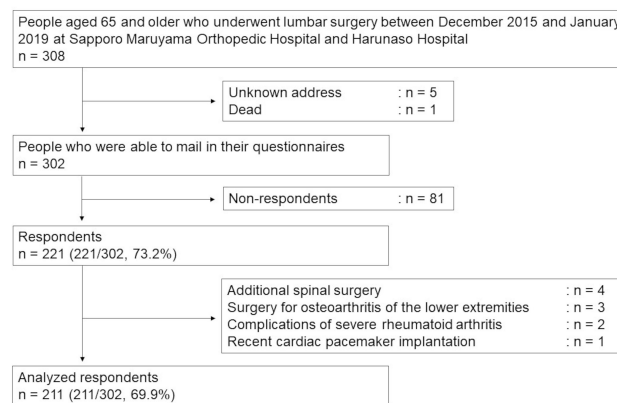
People aged 65 and older who underwent lumbar surgery between December 2015 and January 2019 at Sapporo Maruyama Orthopedic Hospital and Harunaso Hospital
n = 308

Unknown address : n = 5
Dead : n = 1

People who were able to mail in their questionnaires
n = 302

Non-respondents : n = 81

Respondents
n = 221 (221/302, 73.2%)

Additional spinal surgery : n = 4
Surgery for osteoarthritis of the lower extremities : n = 3
Complications of severe rheumatoid arthritis : n = 2
Recent cardiac pacemaker implantation : n = 1

Analyzed respondents
n = 211 (211/302, 69.9%)